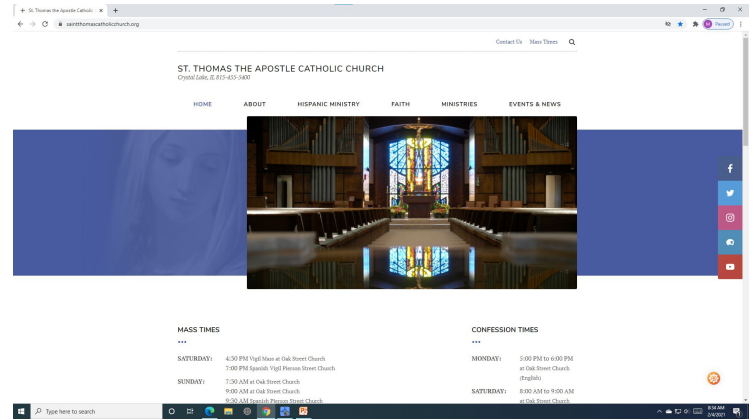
St. Thomas the Apostle Catholic ×   +

saintthomascatholicchurch.org

Paused

Contact Us   Mass Times

ST. THOMAS THE APOSTLE CATHOLIC CHURCH
Crystal Lake, IL 815-455-5400

HOME   ABOUT   HISPANIC MINISTRY   FAITH   MINISTRIES   EVENTS & NEWS

MASS TIMES
•••

| | |
|---|---|
| SATURDAY: | 4:30 PM Vigil Mass at Oak Street Church<br>7:00 PM Spanish Vigil Pierson Street Church |
| SUNDAY: | 7:30 AM at Oak Street Church<br>9:00 AM at Oak Street Church<br>9:30 AM Spanish Pierson Street Church |

CONFESSION TIMES
•••

| | |
|---|---|
| MONDAY: | 5:00 PM to 6:00 PM at Oak Street Church (English) |
| SATURDAY: | 8:00 AM to 9:00 AM at Oak Street Church |

Type here to search

8:34 AM
2/4/2021